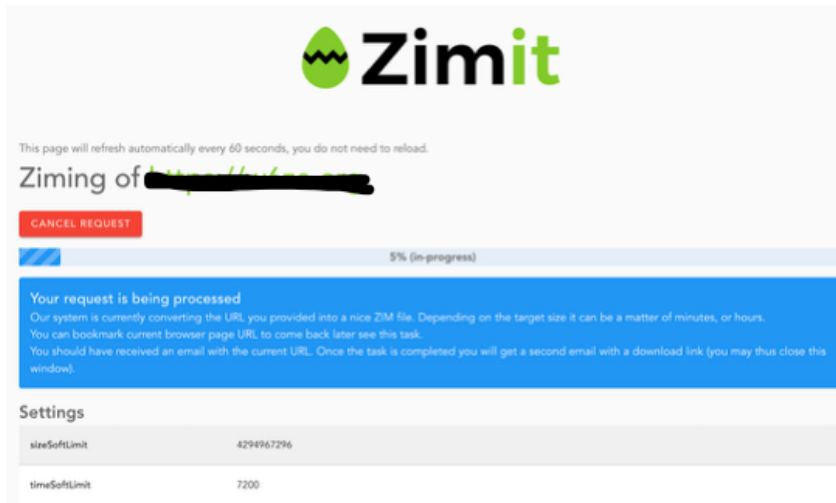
Zimit

This page will refresh automatically every 60 seconds, you do not need to reload.

Ziming of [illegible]

CANCEL REQUEST

5% (in-progress)

Your request is being processed

Our system is currently converting the URL you provided into a nice ZIM file. Depending on the target size it can be a matter of minutes, or hours.
You can bookmark current browser page URL to come back later see this task.
You should have received an email with the current URL. Once the task is completed you will get a second email with a download link (you may thus close this window).

Settings

| sizeSoftLimit | 4294967296 |
|---|---|
| timeSoftLimit | 7200 |